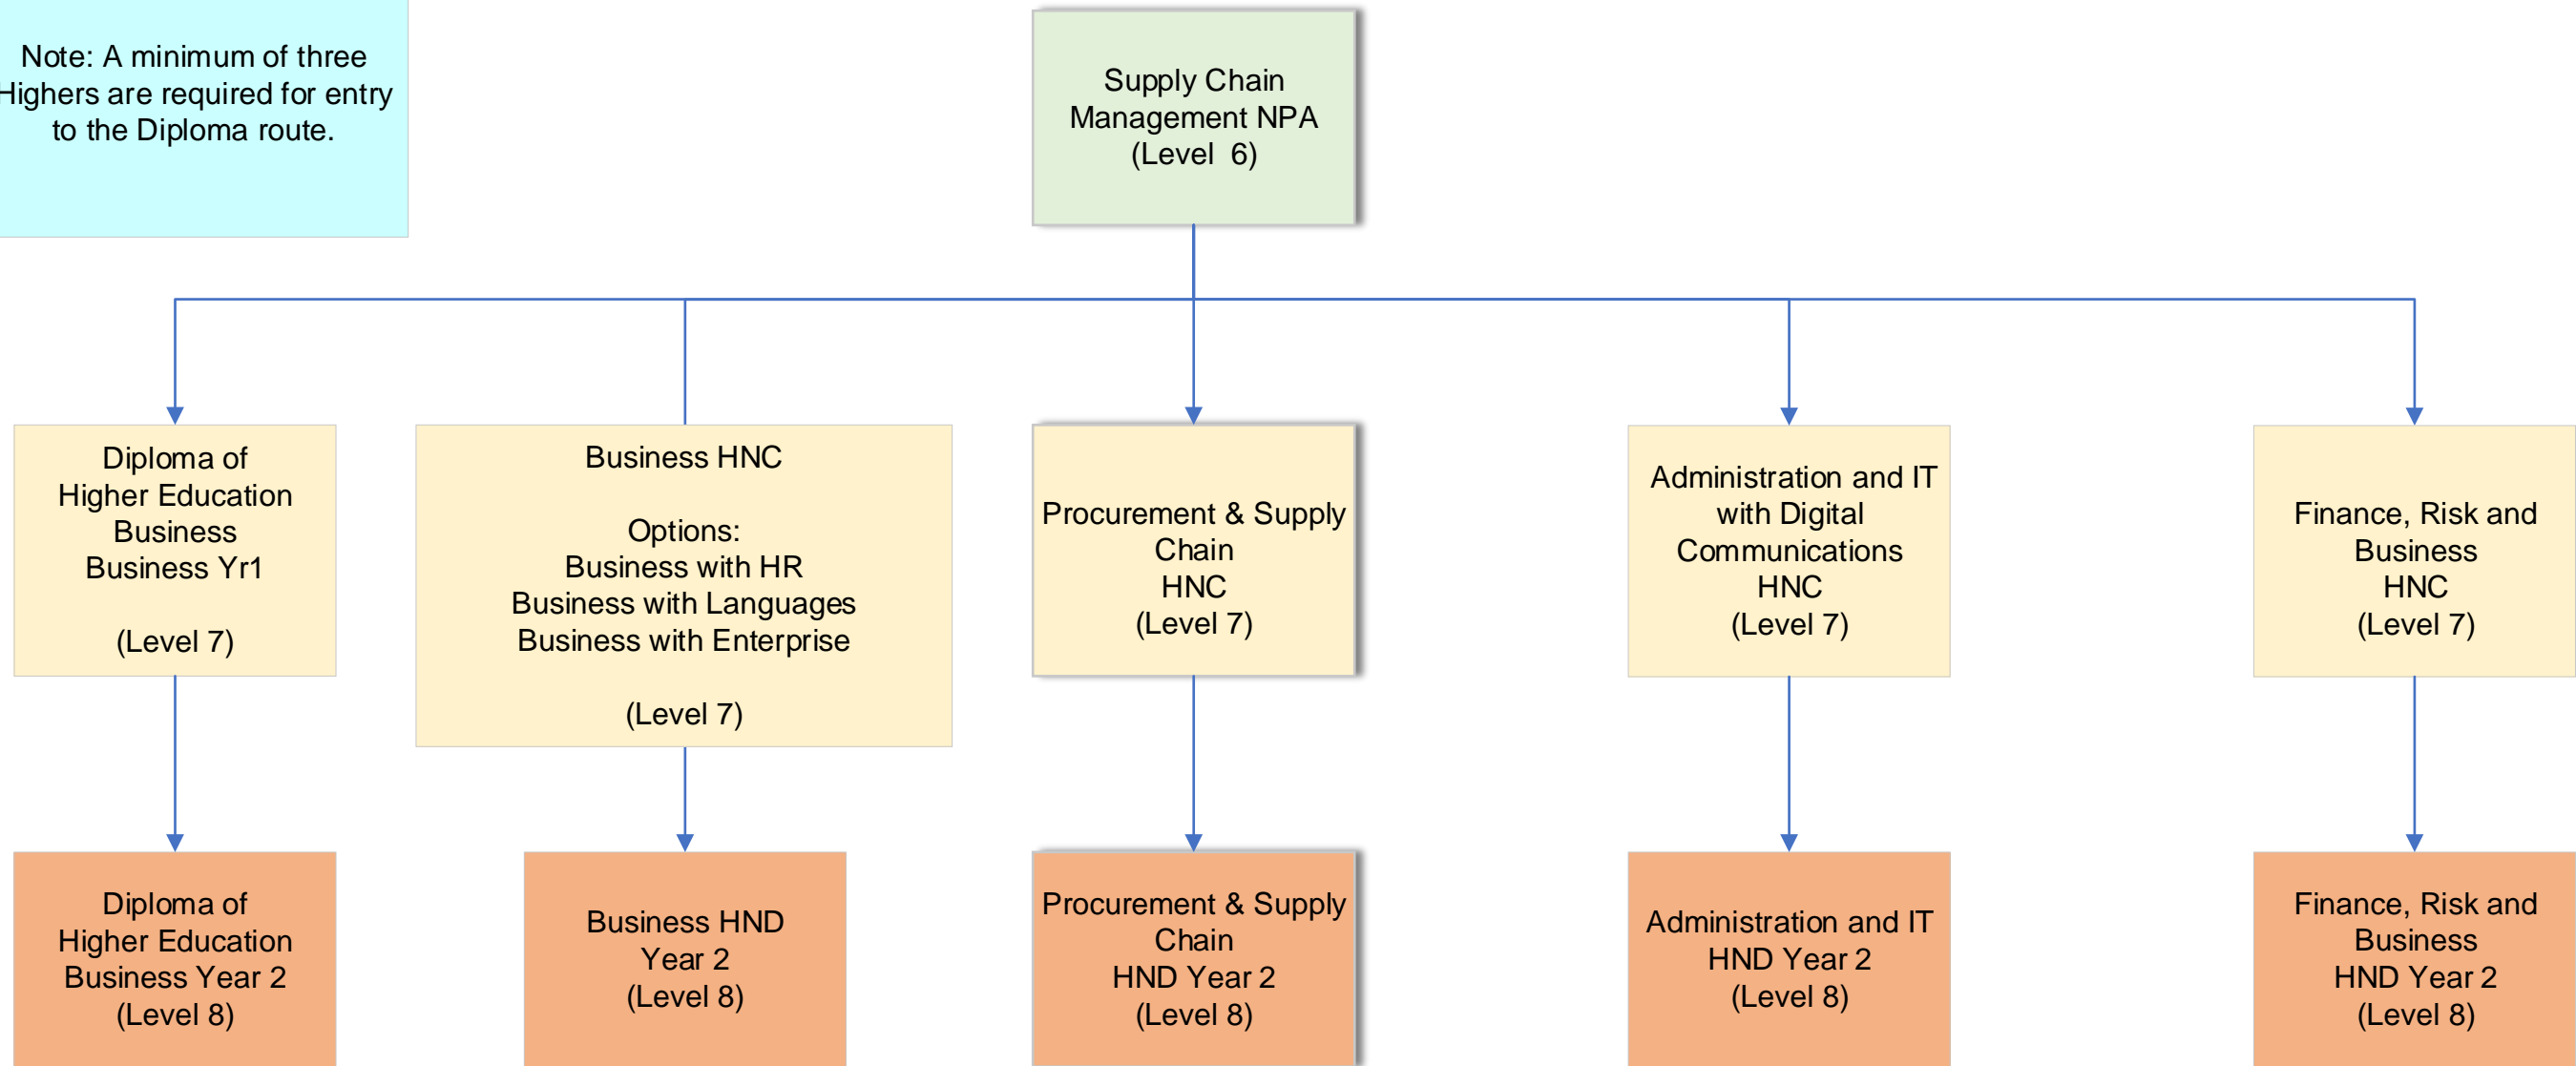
Note: A minimum of three Highers are required for entry to the Diploma route.

Supply Chain Management NPA (Level 6)

Diploma of Higher Education Business Business Yr1

(Level 7)

Business HNC

Options:
Business with HR
Business with Languages
Business with Enterprise

(Level 7)

Procurement & Supply Chain HNC (Level 7)

Administration and IT with Digital Communications HNC (Level 7)

Finance, Risk and Business HNC (Level 7)

Diploma of Higher Education Business Year 2 (Level 8)

Business HND Year 2 (Level 8)

Procurement & Supply Chain HND Year 2 (Level 8)

Administration and IT HND Year 2 (Level 8)

Finance, Risk and Business HND Year 2 (Level 8)